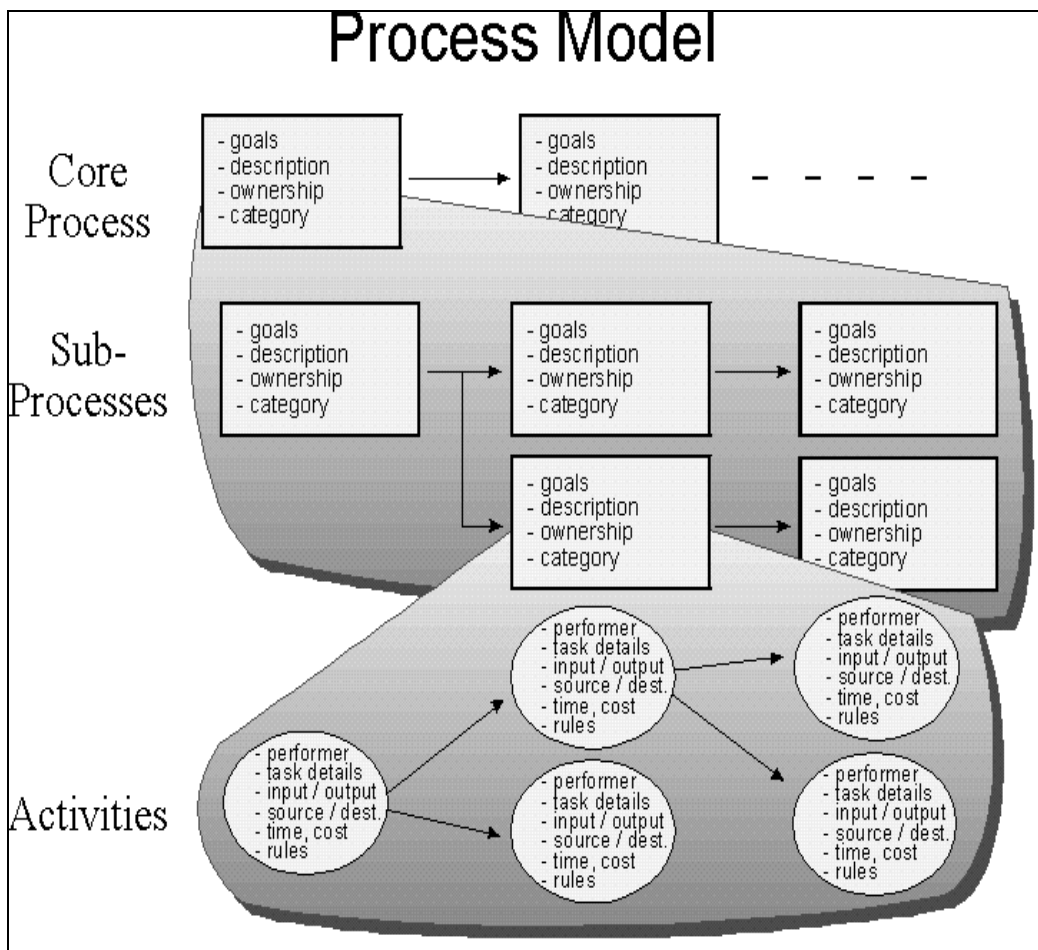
Process Model

Core Process

- goals
- description
- ownership
- category

- goals
- description
- ownership
- category

- - - -

Sub-Processes

- goals
- description
- ownership
- category

- goals
- description
- ownership
- category

- goals
- description
- ownership
- category

- goals
- description
- ownership
- category

- goals
- description
- ownership
- category

Activities

- performer
- task details
- input / output
- source / dest.
- time, cost
- rules

- performer
- task details
- input / output
- source / dest.
- time, cost
- rules

- performer
- task details
- input / output
- source / dest.
- time, cost
- rules

- performer
- task details
- input / output
- source / dest.
- time, cost
- rules

- performer
- task details
- input / output
- source / dest.
- time, cost
- rules